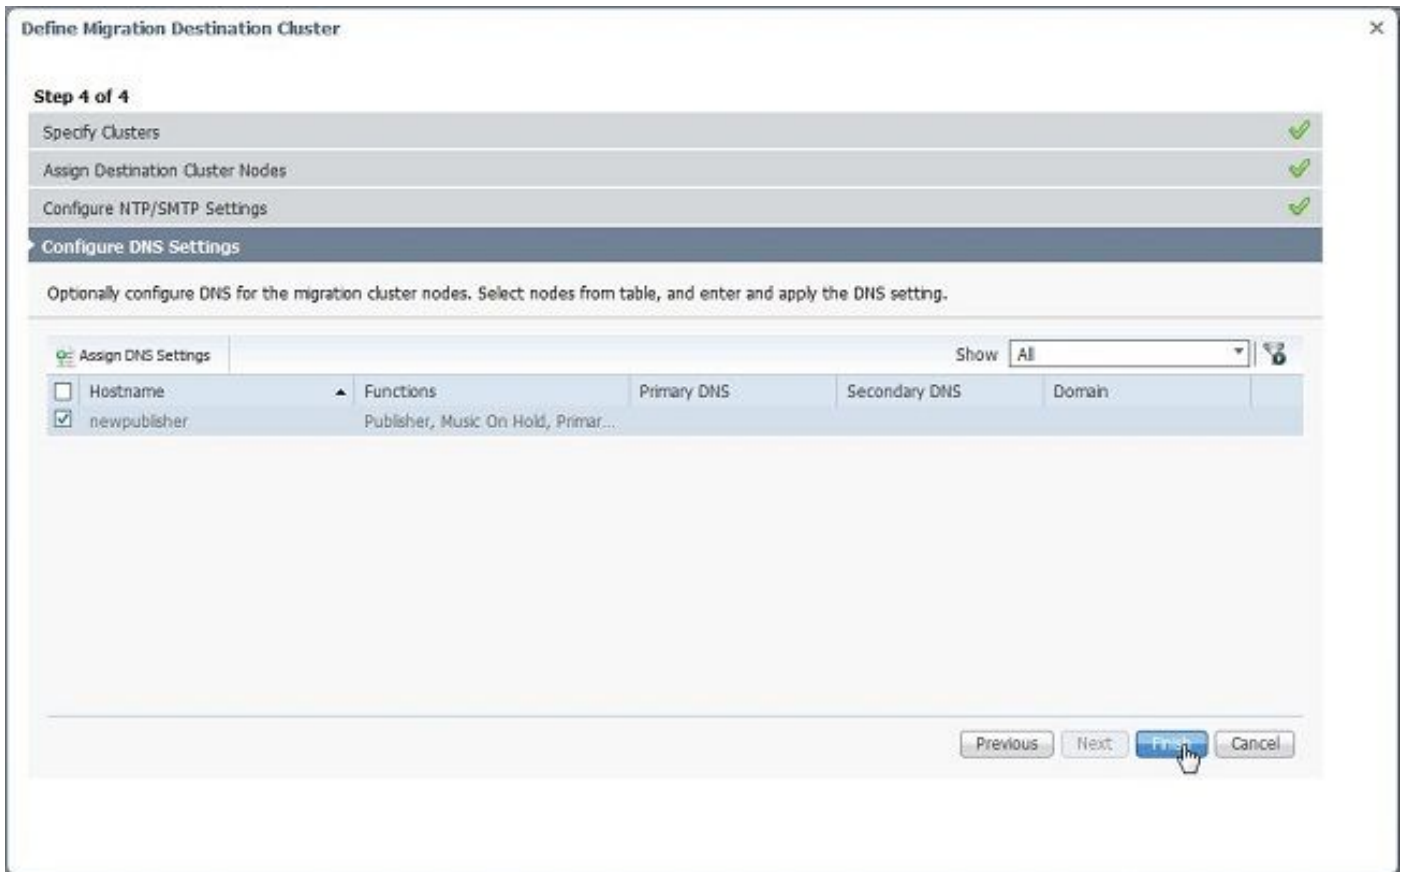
Define Migration Destination Cluster

×

Step 4 of 4

Specify Clusters

Assign Destination Cluster Nodes

Configure NTP/SMTP Settings

Configure DNS Settings

Optionally configure DNS for the migration cluster nodes. Select nodes from table, and enter and apply the DNS setting.

Assign DNS Settings

Show All

| | Hostname | Functions | Primary DNS | Secondary DNS | Domain |
|---|---|---|---|---|---|
| ☑ | newpublisher | Publisher, Music On Hold, Primar... | | | |

Previous Next Finish Cancel